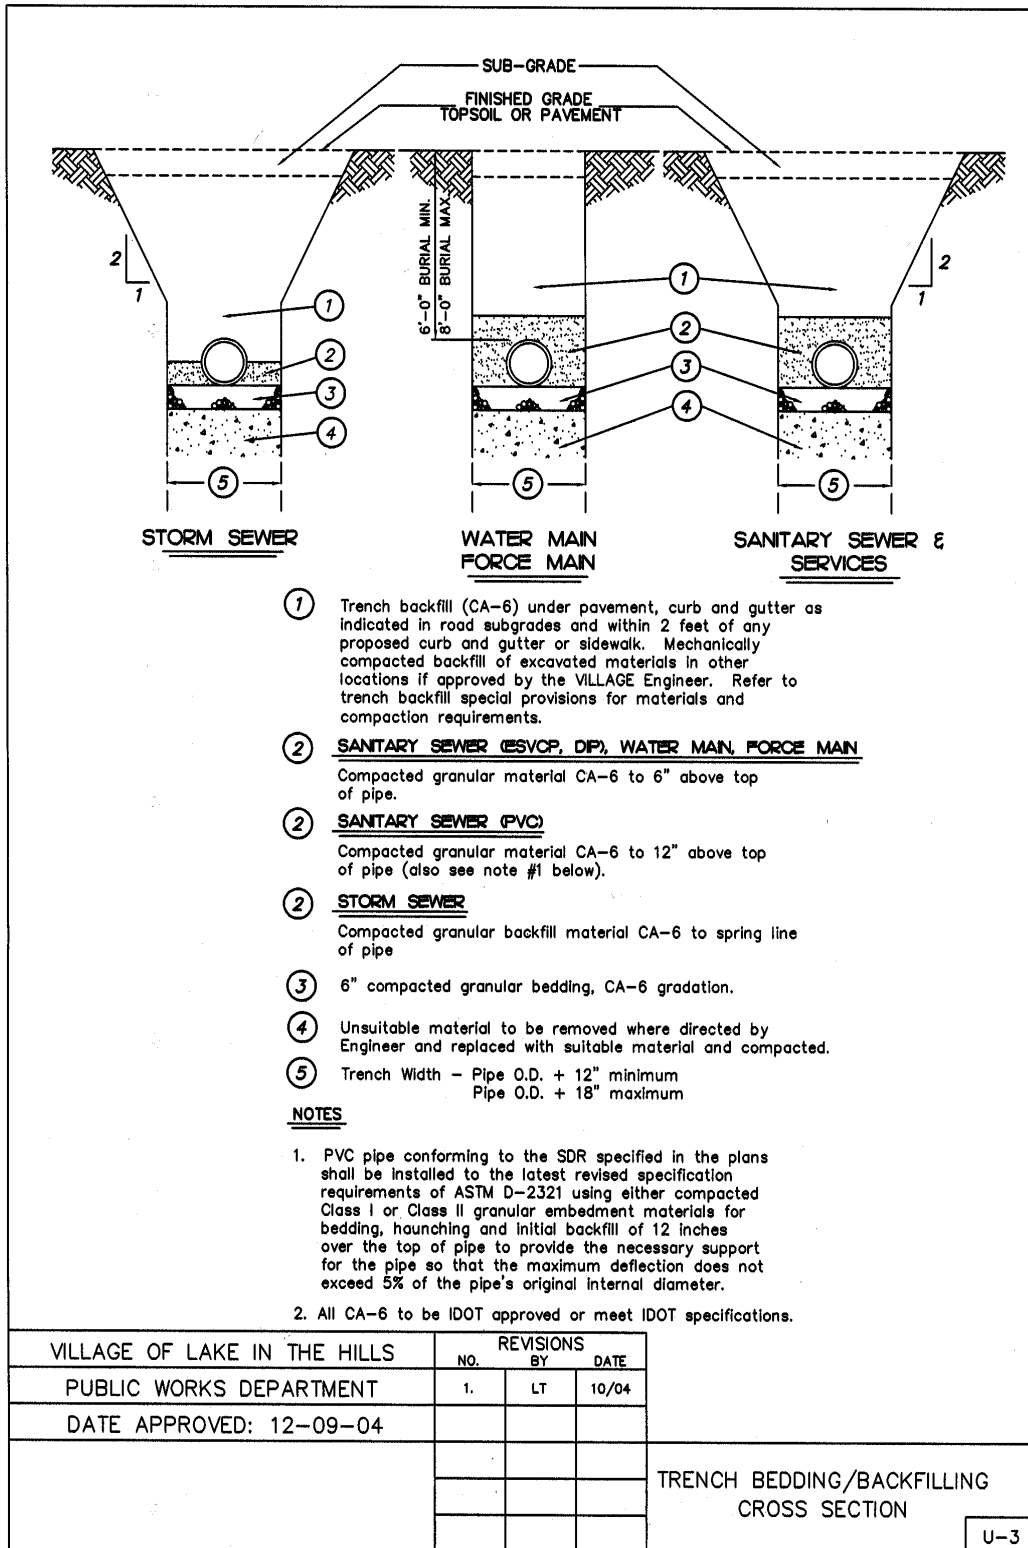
SUB-GRADE

FINISHED GRADE
TOPSOIL OR PAVEMENT

6'-0" BURIAL MIN.
8'-0" BURIAL MAX.

2
1

2
1

1
2
3
4
5

1
2
3
4
5

2
3
4
5

STORM SEWER

WATER MAIN
FORCE MAIN

SANITARY SEWER &
SERVICES

1 Trench backfill (CA-6) under pavement, curb and gutter as indicated in road subgrades and within 2 feet of any proposed curb and gutter or sidewalk. Mechanically compacted backfill of excavated materials in other locations if approved by the VILLAGE Engineer. Refer to trench backfill special provisions for materials and compaction requirements.

2 SANITARY SEWER (ESVCP, DIP), WATER MAIN, FORCE MAIN

Compacted granular material CA-6 to 6" above top of pipe.

2 SANITARY SEWER (PVC)

Compacted granular material CA-6 to 12" above top of pipe (also see note #1 below).

2 STORM SEWER

Compacted granular backfill material CA-6 to spring line of pipe

3 6" compacted granular bedding, CA-6 gradation.

4 Unsuitable material to be removed where directed by Engineer and replaced with suitable material and compacted.

5 Trench Width - Pipe O.D. + 12" minimum
Pipe O.D. + 18" maximum

NOTES

1. PVC pipe conforming to the SDR specified in the plans shall be installed to the latest revised specification requirements of ASTM D-2321 using either compacted Class I or Class II granular embedment materials for bedding, haunching and initial backfill of 12 inches over the top of pipe to provide the necessary support for the pipe so that the maximum deflection does not exceed 5% of the pipe's original internal diameter.

2. All CA-6 to be IDOT approved or meet IDOT specifications.

| VILLAGE OF LAKE IN THE HILLS | REVISIONS NO. | BY | DATE |
|---|---|---|---|
| PUBLIC WORKS DEPARTMENT | 1. | LT | 10/04 |
| DATE APPROVED: 12-09-04 | | | |

TRENCH BEDDING/BACKFILLING
CROSS SECTION

U-3